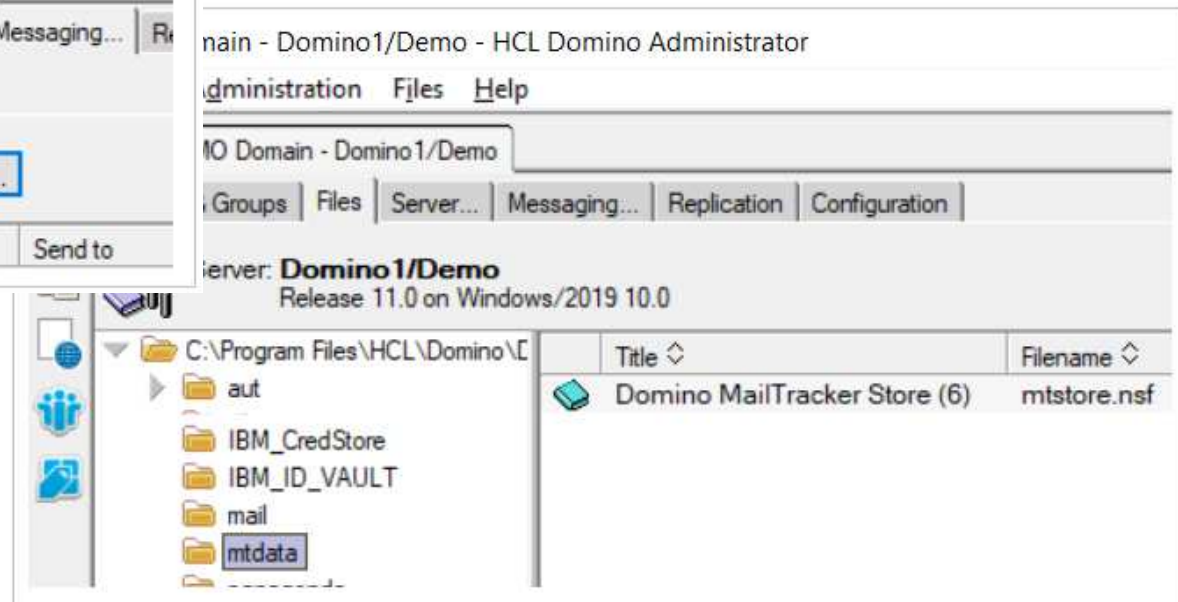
Messaging... | R

Send to

nain - Domino1/Demo - HCL Domino Administrator

dministration Files Help

MO Domain - Domino1/Demo

Groups | Files | Server... | Messaging... | Replication | Configuration

erver: Domino1/Demo
Release 11.0 on Windows/2019 10.0

C:\Program Files\HCL\Domino\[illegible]
aut
IBM_CredStore
IBM_ID_VAULT
mail
mtdata
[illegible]

| Title | Filename |
|---|---|
| Domino MailTracker Store (6) | mtstore.nsf |